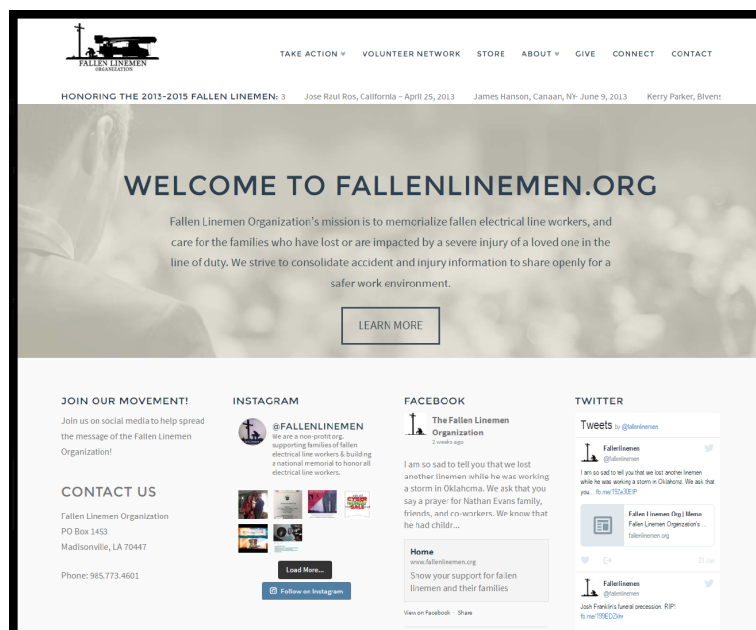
FALLEN LINEMEN ORGANIZATION

TAKE ACTION VOLUNTEER NETWORK STORE ABOUT GIVE CONNECT CONTACT

HONORING THE 2013-2015 FALLEN LINEMEN: 3 Jose Raul Ros, California – April 25, 2013 James Hanson, Canaan, NY- June 9, 2013 Kerry Parker, Bivens

WELCOME TO FALLENLINEMEN.ORG

Fallen Linemen Organization's mission is to memorialize fallen electrical line workers, and care for the families who have lost or are impacted by a severe injury of a loved one in the line of duty. We strive to consolidate accident and injury information to share openly for a safer work environment.

LEARN MORE

JOIN OUR MOVEMENT!

Join us on social media to help spread the message of the Fallen Linemen Organization!

CONTACT US

Fallen Linemen Organization
PO Box 1453
Madisonville, LA 70447

Phone: 985.773.4601

INSTAGRAM

@FALLENLINEMEN
We are a non-profit org. supporting families of fallen electrical line workers & building a national memorial to honor all electrical line workers.

Load More...

Follow on Instagram

FACEBOOK

The Fallen Linemen Organization
2 weeks ago

I am so sad to tell you that we lost another linemen while he was working a storm in Oklahoma. We ask that you say a prayer for Nathan Evans family, friends, and co-workers. We know that he had childr...

Home
www.fallenlinemen.org
Show your support for fallen linemen and their families

View on Facebook · Share

TWITTER

Tweets by @fallenlinemen

Fallenlinemen
@fallenlinemen
I am so sad to tell you that we lost another linemen while he was working a storm in Oklahoma. We ask that you... fb.me/1Sze30EtP

Fallen Linemen Org | Mem
Fallen Linemen Organization's ...
fallenlinemen.org

21 Jun

Fallenlinemen
@fallenlinemen
Josh Franklin's funeral precession. RIP! fb.me/199ED25ve